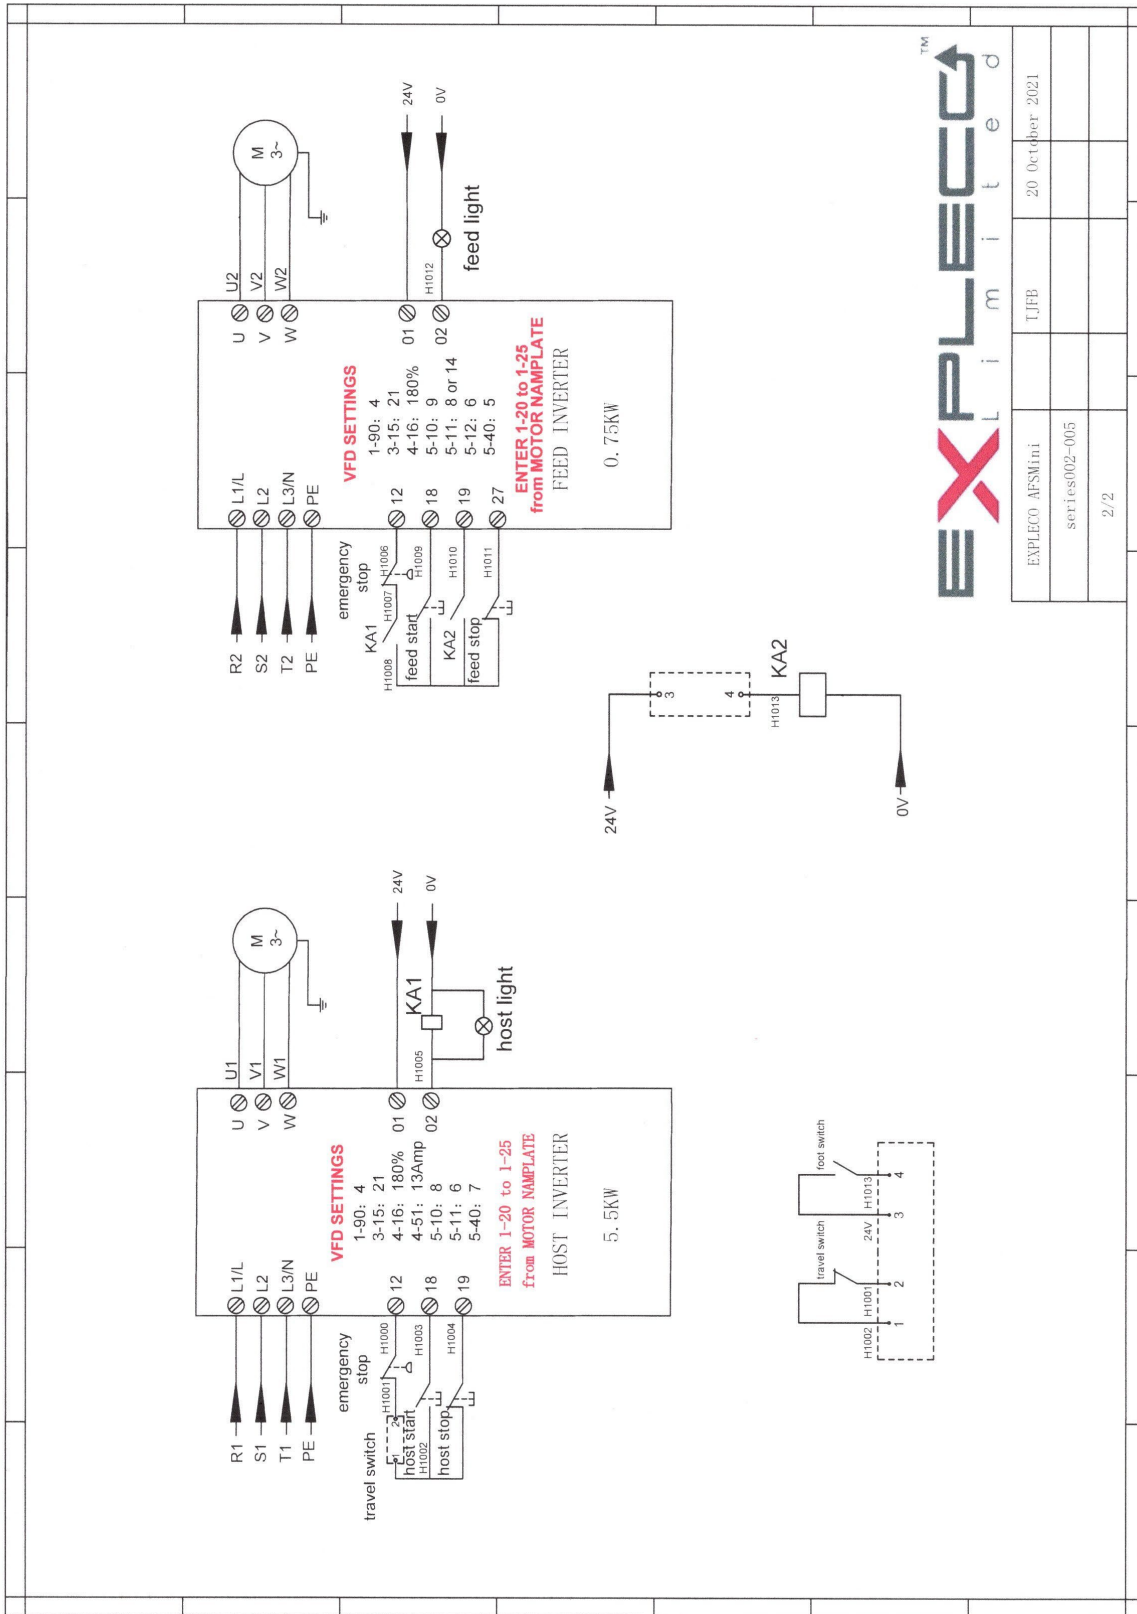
EXPLECO™
Limited

EXPLECO AFSMini
series002-005
2/2
TJFB
20 October 2021

M
3~
U2
V2
W2
24V
0V
feed light
H1012
U
V
W
01
02
L1/L
L2
L3/N
PE
12
18
19
27
VFD SETTINGS
1-90: 4
3-15: 21
4-16: 180%
5-10: 9
5-11: 8 or 14
5-12: 6
5-40: 5
ENTER 1-20 to 1-25
from MOTOR NAMPLATE
FEED INVERTER
0.75KW
R2
S2
T2
PE
emergency
stop
KA1
H1008
H1007
H1006
H1009
feed start
KA2
H1010
feed stop
H1011

3
4
KA2
H1013
24V
0V

M
3~
U1
V1
W1
24V
0V
KA1
host light
H1005
U
V
W
01
02
L1/L
L2
L3/N
PE
12
18
19
VFD SETTINGS
1-90: 4
3-15: 21
4-16: 180%
4-51: 13Amp
5-10: 8
5-11: 6
5-40: 7
ENTER 1-20 to 1-25
from MOTOR NAMPLATE
HOST INVERTER
5.5KW
R1
S1
T1
PE
emergency
stop
travel switch
H1001
H1000
H1003
host start
H1002
host stop
H1004
1
2

travel switch
foot switch
H1002
H1001
24V
H1013
1
2
3
4